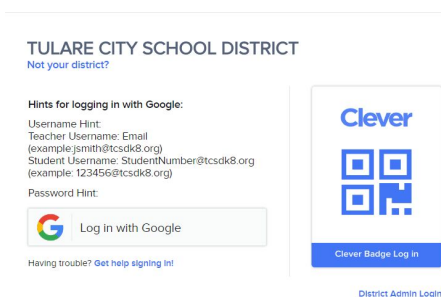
TULARE CITY SCHOOL DISTRICT
Not your district?

Hints for logging in with Google:

Username Hint:
Teacher Username: Email (example:jsmith@tcsdk8.org)
Student Username: StudentNumber@tcsdk8.org (example: 123456@tcsdk8.org)

Password Hint:

Log in with Google

Having trouble? Get help signing in!

Clever

Clever Badge Log in

District Admin Login